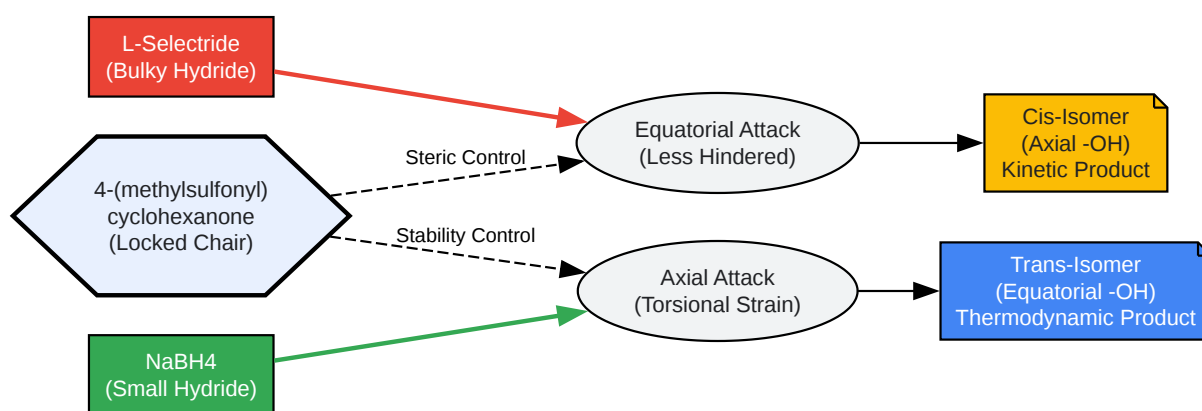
L-Selectride
(Bulky Hydride)

4-(methylsulfonyl)
cyclohexanone
(Locked Chair)

NaBH4
(Small Hydride)

Steric Control

Stability Control

Equatorial Attack
(Less Hindered)

Axial Attack
(Torsional Strain)

Cis-Isomer
(Axial -OH)
Kinetic Product

Trans-Isomer
(Equatorial -OH)
Thermodynamic Product